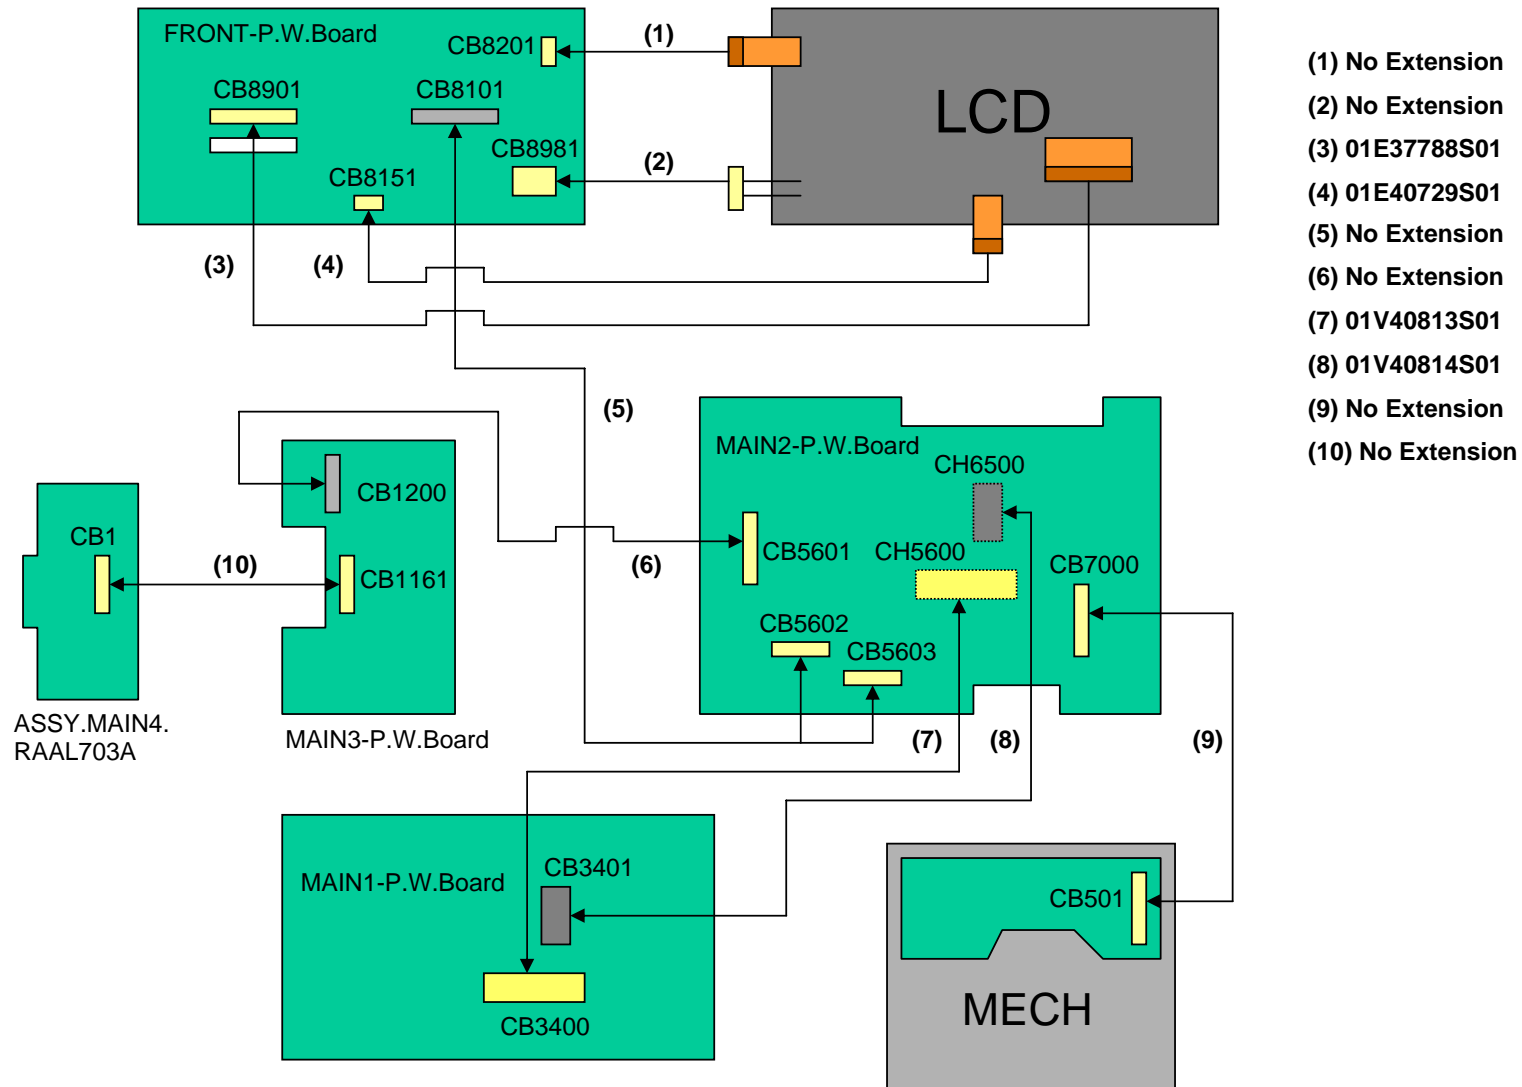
FRONT-P.W.Board
CB8201
(1)
LCD
CB8901
CB8101
CB8981
(2)
CB8151
(3)
(4)
(5)
MAIN2-P.W.Board
CH6500
CB1200
CB1
(10)
CB1161
(6)
CB5601
CH5600
CB7000
CB5602
CB5603
ASSY.MAIN4.
RAAL703A
MAIN3-P.W.Board
(7)
(8)
(9)
MAIN1-P.W.Board
CB3401
CB501
CB3400
MECH

(1) No Extension
(2) No Extension
(3) 01E37788S01
(4) 01E40729S01
(5) No Extension
(6) No Extension
(7) 01V40813S01
(8) 01V40814S01
(9) No Extension
(10) No Extension